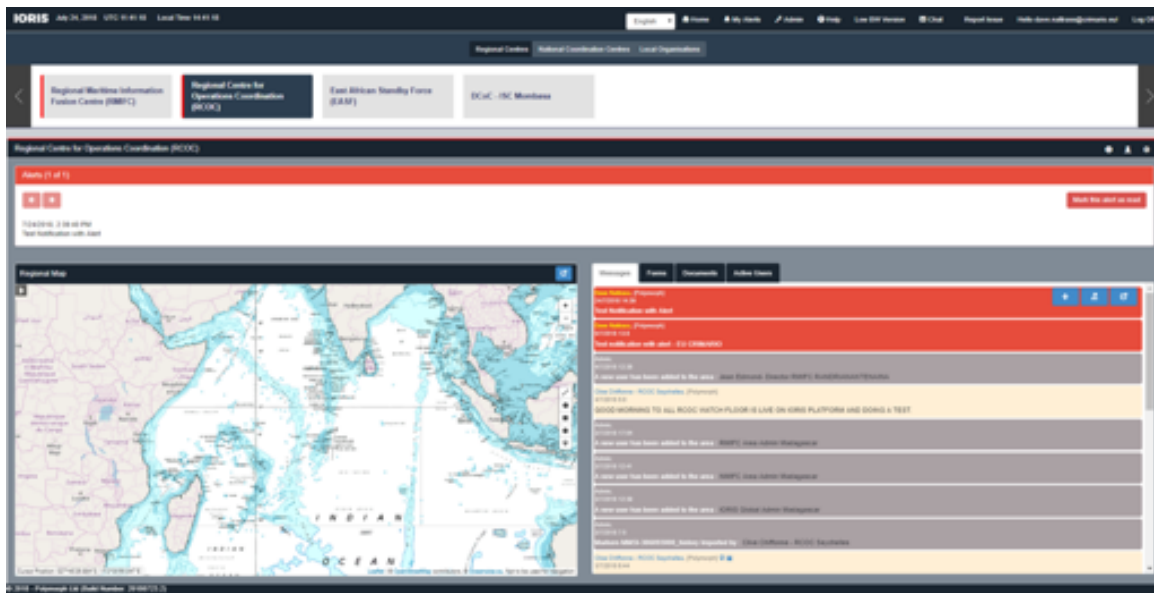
IORIS July 24, 2018 UTC 11:41:16 Local Time 14:41:16

English Home My Alerts Admin Help Low BW Version Chat Report Issue Hello dave.watkins@crimario.eu Log Off

Regional Centres National Coordination Centres Local Organisations

Regional Maritime Information Fusion Centre (RMIFC)

Regional Centre for Operations Coordination (RCOC)

East African Standby Force (EASF)

DCoC - ISC Mombasa

Regional Centre for Operations Coordination (RCOC)

Alerts (1 of 1)

Mark this alert as read

7/24/2018, 2:38:46 PM
Test Notification with Alert

Regional Map

Messages Forms Documents Active Users

Dave Watkins (Polyworx)
Test Notification with Alert

Dave Watkins (Polyworx)
Test notification with alert - EU CRIMARIO

Admin
A new user has been added to the area: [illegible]

Clive Driffenne - RCOC Seychelles (Polyworx)
GOOD MORNING TO ALL RCOC WATCH FLOOR IS LIVE ON IORIS PLATFORM AND DOING A TEST.

Admin
A new user has been added to the area: RMIFC Area Admin Madagascar

Admin
A new user has been added to the area: RMIFC Area Admin Madagascar

Admin
A new user has been added to the area: IORIS Global Admin Madagascar

Admin
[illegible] Clive Driffenne - RCOC Seychelles

Clive Driffenne - RCOC Seychelles (Polyworx)

INDIAN
OCEAN

Leaflet | © OpenStreetMap contributors, © Openseamap. Not to be used for navigation

© 2018 - Polyworx Ltd (Build Number: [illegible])